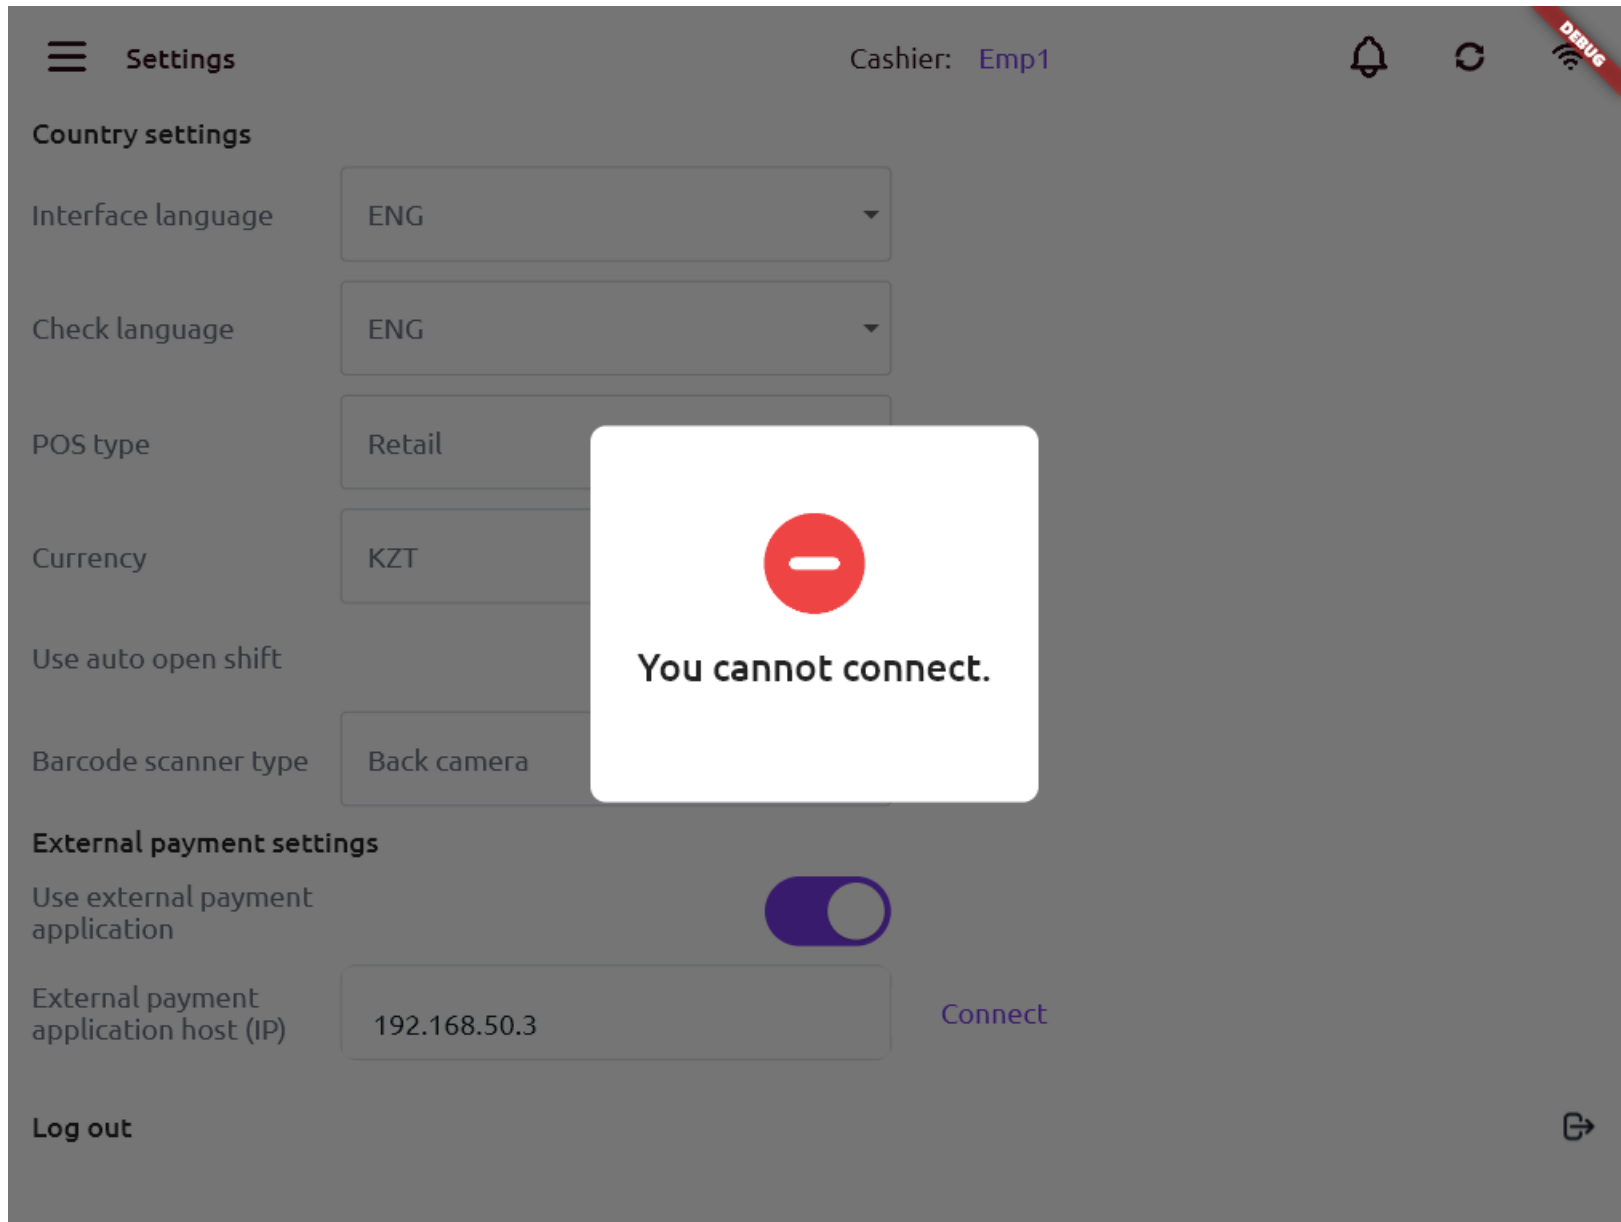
Settings

Cashier: Emp1

DEBUG

Country settings

Interface language ENG

Check language ENG

POS type Retail

Currency KZT

Use auto open shift

Barcode scanner type Back camera

You cannot connect.

External payment settings

Use external payment application

External payment application host (IP) 192.168.50.3 Connect

Log out